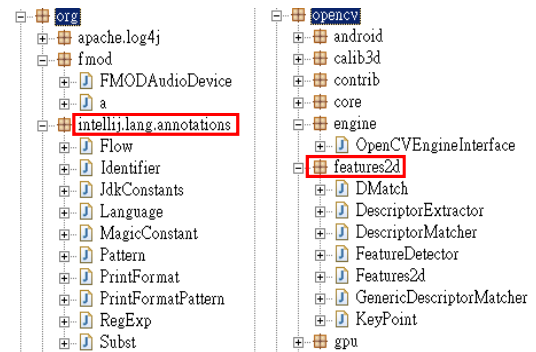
org
apache.log4j
fmod
FMODAudioDevice
a
intellij.lang.annotations
Flow
Identifier
JdkConstants
Language
MagicConstant
Pattern
PrintFormat
PrintFormatPattern
RegExp
Subst

opencv
android
calib3d
contrib
core
engine
OpenCVEngineInterface
features2d
DMatch
DescriptorExtractor
DescriptorMatcher
FeatureDetector
Features2d
GenericDescriptorMatcher
KeyPoint
gpu